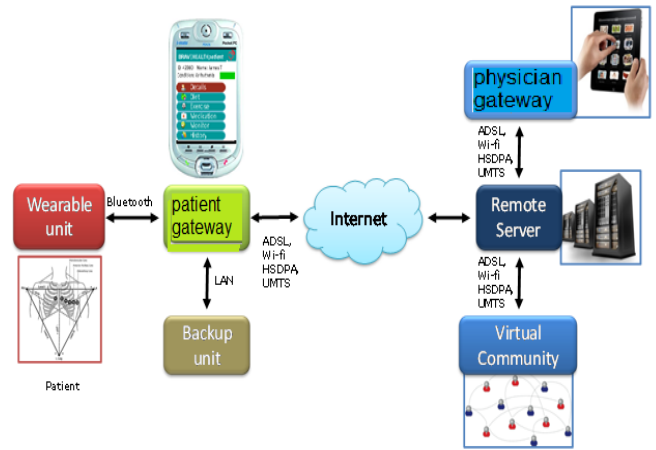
physician gateway

ADSL, Wi-fi HSDPA UMTS

Wearable unit

Bluetooth

patient gateway

ADSL, Wi-fi HSDPA, UMTS

Internet

Remote Server

LAN

ADSL, Wi-fi HSDPA UMTS

Backup unit

Virtual Community

Patient

Details
Diet
Exercise
Medication
Monitor
History